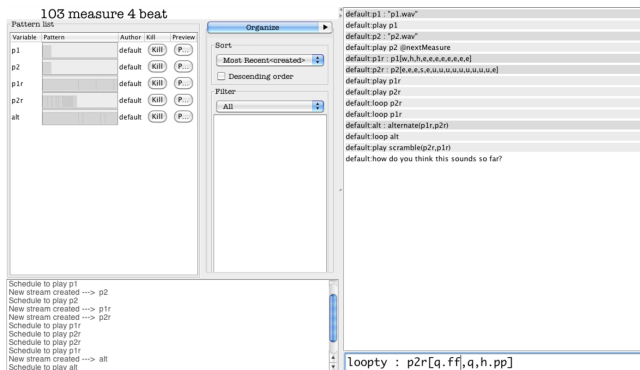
103 measure 4 beat

Pattern list

| Variable | Pattern | Author | Kill | Preview |
|---|---|---|---|---|
| p1 | | default | Kill | P... |
| p2 | | default | Kill | P... |
| p1r | | default | Kill | P... |
| p2r | | default | Kill | P... |
| alt | | default | Kill | P... |

Organize

Sort
Most Recent<created>
Descending order

Filter
All

default:p1 : "p1.wav"
default:play p1
default:p2 : "p2.wav"
default:play p2 @nextMeasure
default:p1r : p1[w,h,h,e,e,e,e,e,e,e,e]
default:p2r : p2[e,e,e,s,e,u,u,u,u,u,u,u,u,u,e]
default:play p1r
default:play p2r
default:loop p2r
default:loop p1r
default:alt : alternate(p1r,p2r)
default:loop alt
default:play scramble(p2r,p1r)
default:how do you think this sounds so far?

Schedule to play p1
New stream created ---> p2
Schedule to play p2
New stream created ---> p1r
New stream created ---> p2r
Schedule to play p1r
Schedule to play p2r
Schedule to play p2r
Schedule to play p1r
New stream created ---> alt
Schedule to play alt

loopty : p2r[q.ff,q,h.pp]